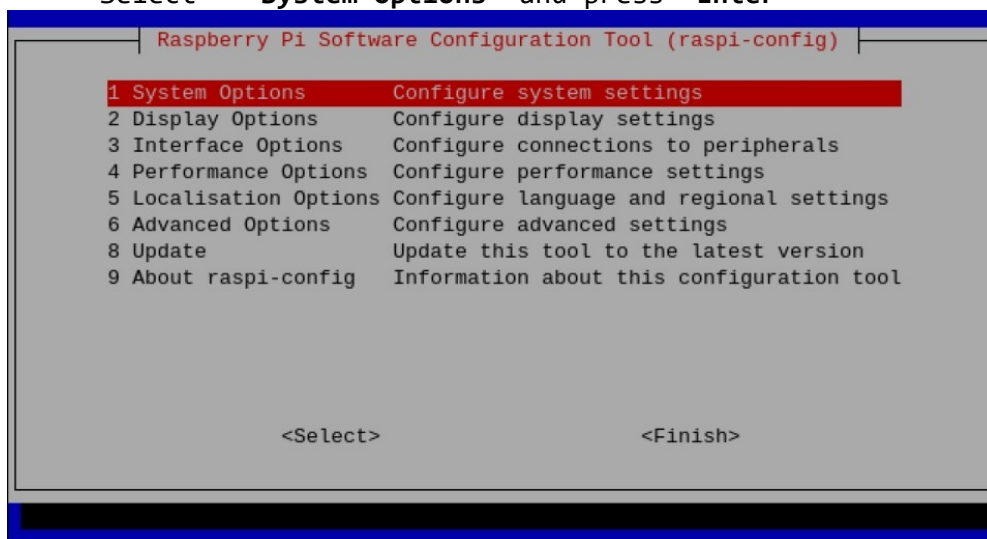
Select "System Options" and press "Enter"

Raspberry Pi Software Configuration Tool (raspi-config)

1 System Options Configure system settings
2 Display Options Configure display settings
3 Interface Options Configure connections to peripherals
4 Performance Options Configure performance settings
5 Localisation Options Configure language and regional settings
6 Advanced Options Configure advanced settings
8 Update Update this tool to the latest version
9 About raspi-config Information about this configuration tool

<Select> <Finish>